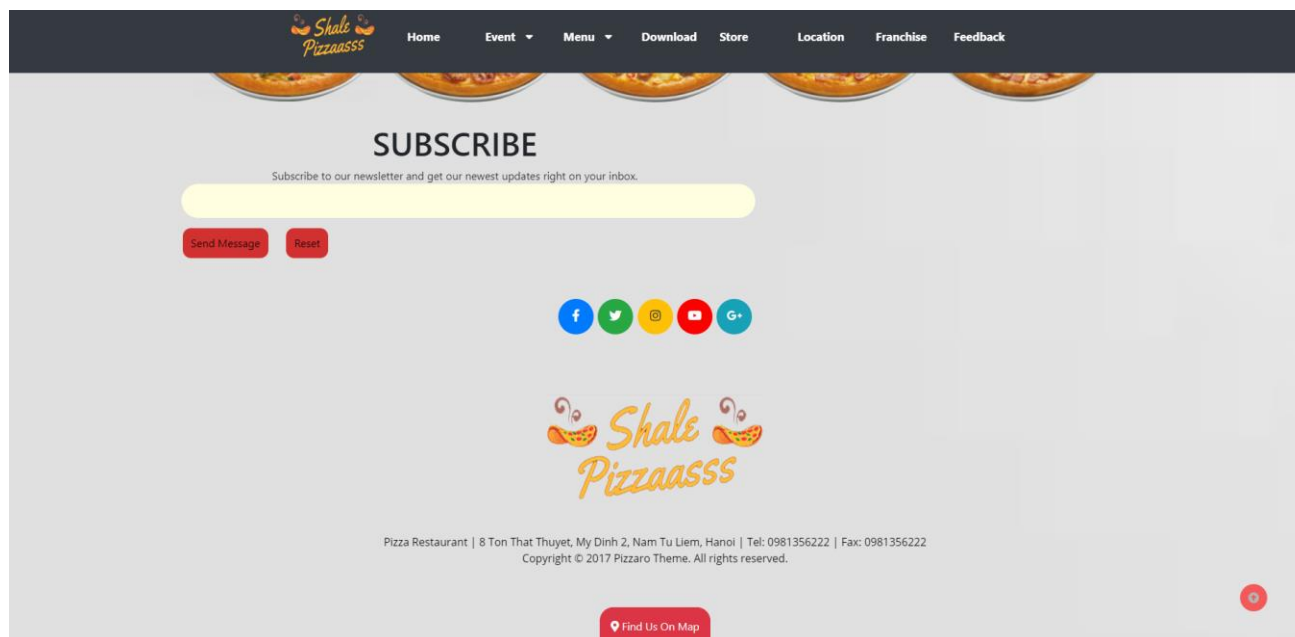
Shale Pizzaasss

Home Event Menu Download Store Location Franchise Feedback

SUBSCRIBE

Subscribe to our newsletter and get our newest updates right on your inbox.

Send Message Reset

G+

Shale Pizzaasss

Pizza Restaurant | 8 Ton That Thuyet, My Dinh 2, Nam Tu Liem, Hanoi | Tel: 0981356222 | Fax: 0981356222
Copyright © 2017 Pizzaro Theme. All rights reserved.

Find Us On Map